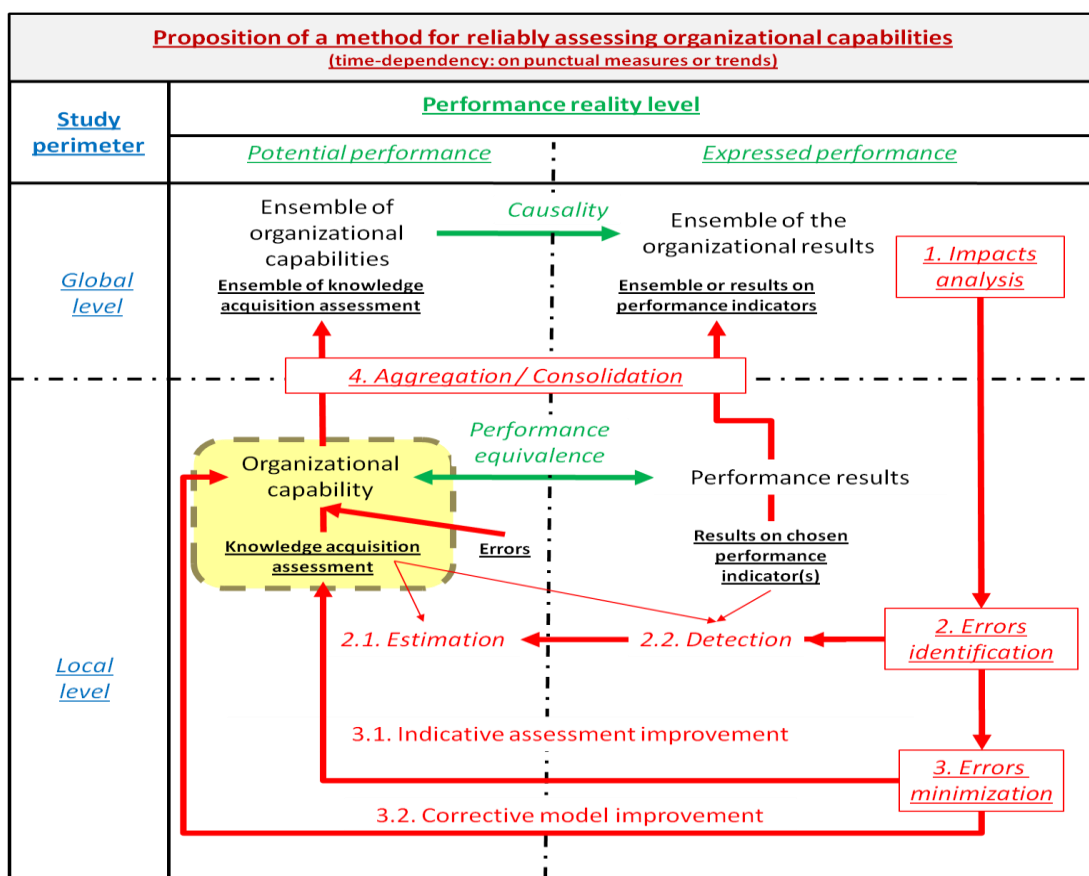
Proposition of a method for reliably assessing organizational capabilities
(time-dependency: on punctual measures or trends)

Study perimeter

Performance reality level

Potential performance

Expressed performance

Global level

Ensemble of organizational capabilities

Ensemble of knowledge acquisition assessment

Causality

Ensemble of the organizational results

Ensemble or results on performance indicators

1. Impacts analysis

4. Aggregation / Consolidation

Local level

Organizational capability

Knowledge acquisition assessment

Performance equivalence

Performance results

Errors

Results on chosen performance indicator(s)

2.1. Estimation

2.2. Detection

2. Errors identification

3.1. Indicative assessment improvement

3. Errors minimization

3.2. Corrective model improvement